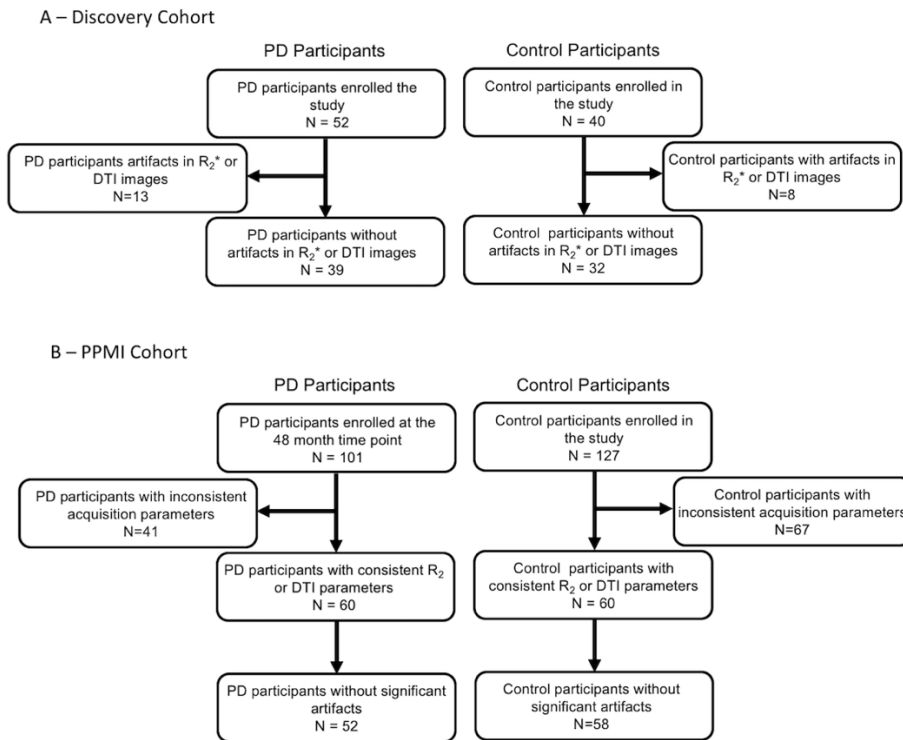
A – Discovery Cohort

PD Participants

Control Participants

PD participants enrolled the study
N = 52

PD participants artifacts in $R_2$* or DTI images
N=13

PD participants without artifacts in $R_2$* or DTI images
N = 39

Control participants enrolled in the study
N = 40

Control participants with artifacts in $R_2$* or DTI images
N=8

Control participants without artifacts in $R_2$* or DTI images
N = 32

B – PPMI Cohort

PD Participants

Control Participants

PD participants enrolled at the 48 month time point
N = 101

PD participants with inconsistent acquisition parameters
N=41

PD participants with consistent $R_2$ or DTI parameters
N = 60

PD participants without significant artifacts
N = 52

Control participants enrolled in the study
N = 127

Control participants with inconsistent acquisition parameters
N=67

Control participants with consistent $R_2$ or DTI parameters
N = 60

Control participants without significant artifacts
N=58